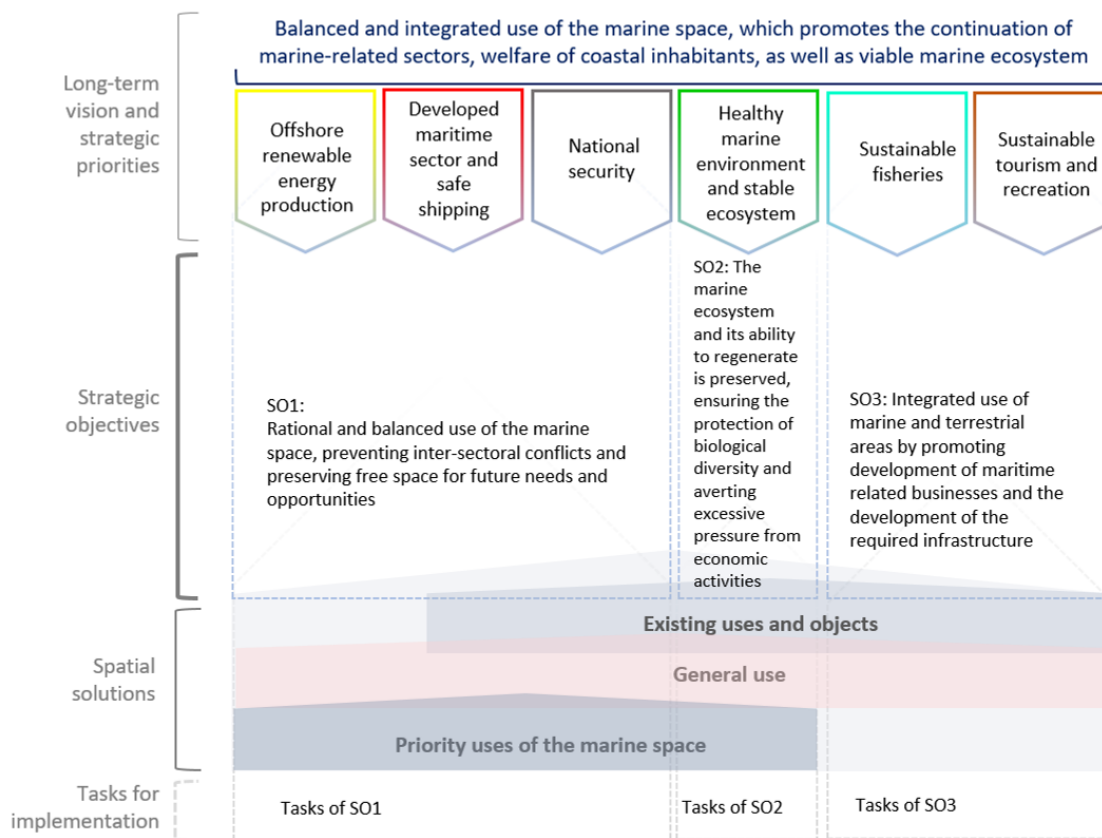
Long-term vision and strategic priorities

Balanced and integrated use of the marine space, which promotes the continuation of marine-related sectors, welfare of coastal inhabitants, as well as viable marine ecosystem

Offshore renewable energy production

Developed maritime sector and safe shipping

National security

Healthy marine environment and stable ecosystem

Sustainable fisheries

Sustainable tourism and recreation

Strategic objectives

SO1:
Rational and balanced use of the marine space, preventing inter-sectoral conflicts and preserving free space for future needs and opportunities

SO2: The marine ecosystem and its ability to regenerate is preserved, ensuring the protection of biological diversity and averting excessive pressure from economic activities

SO3: Integrated use of marine and terrestrial areas by promoting development of maritime related businesses and the development of the required infrastructure

Spatial solutions

Existing uses and objects

General use

Priority uses of the marine space

Tasks for implementation

Tasks of SO1

Tasks of SO2

Tasks of SO3